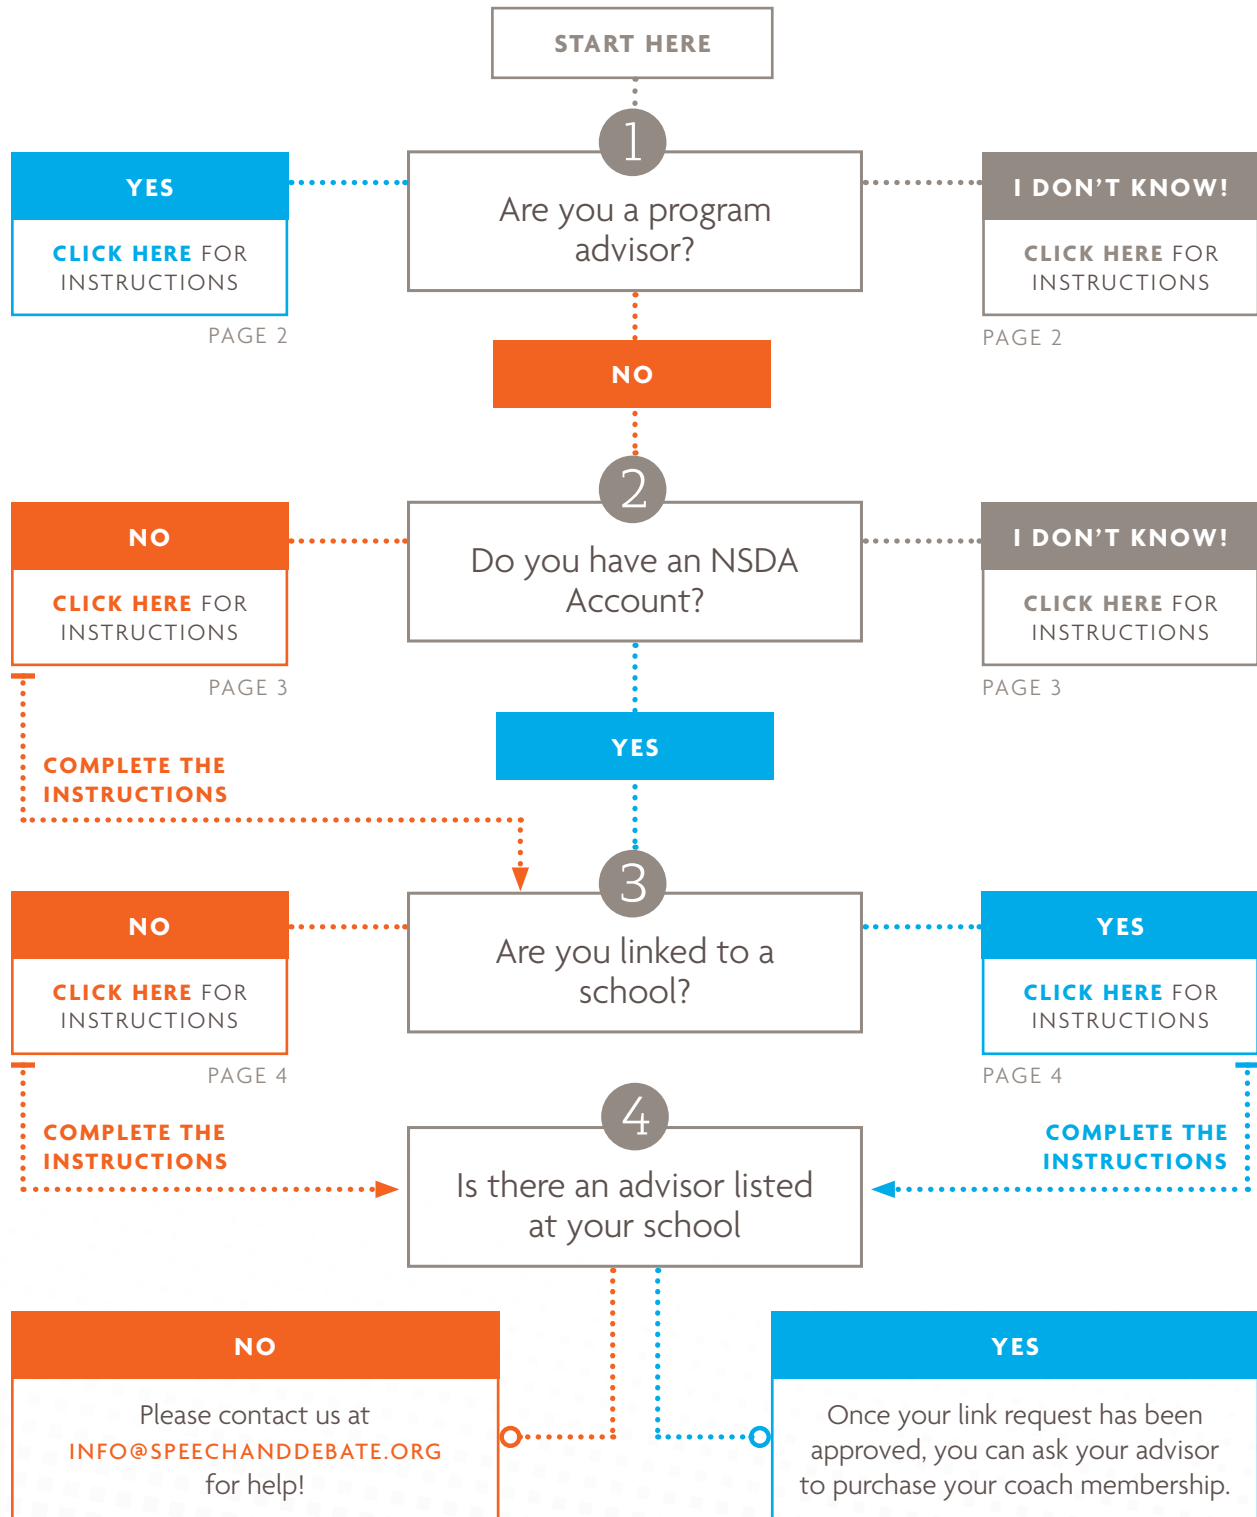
START HERE

1

YES

CLICK HERE FOR INSTRUCTIONS

PAGE 2

Are you a program advisor?

I DON'T KNOW!

CLICK HERE FOR INSTRUCTIONS

PAGE 2

NO

2

NO

CLICK HERE FOR INSTRUCTIONS

PAGE 3

Do you have an NSDA Account?

I DON'T KNOW!

CLICK HERE FOR INSTRUCTIONS

PAGE 3

COMPLETE THE INSTRUCTIONS

YES

3

NO

CLICK HERE FOR INSTRUCTIONS

PAGE 4

Are you linked to a school?

YES

CLICK HERE FOR INSTRUCTIONS

PAGE 4

COMPLETE THE INSTRUCTIONS

4

Is there an advisor listed at your school

COMPLETE THE INSTRUCTIONS

NO

Please contact us at INFO@SPEECHANDDEBATE.ORG for help!

YES

Once your link request has been approved, you can ask your advisor to purchase your coach membership.